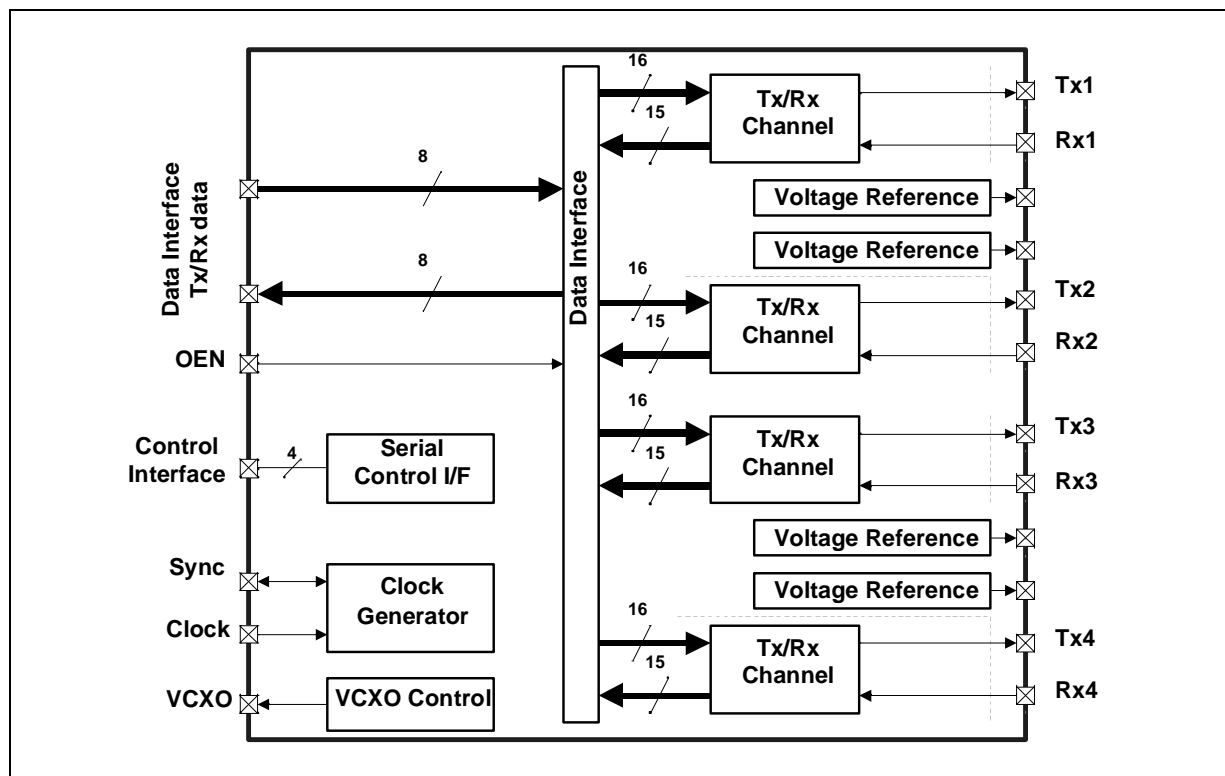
Data Interface
Tx/Rx data

8

8

OEN

Control Interface

4

Serial Control I/F

Sync

Clock

Clock Generator

VCXO

VCXO Control

Data Interface

16

15

Tx/Rx Channel

Tx1

Rx1

Voltage Reference

Voltage Reference

16

15

Tx/Rx Channel

Tx2

Rx2

16

15

Tx/Rx Channel

Tx3

Rx3

Voltage Reference

Voltage Reference

16

15

Tx/Rx Channel

Tx4

Rx4